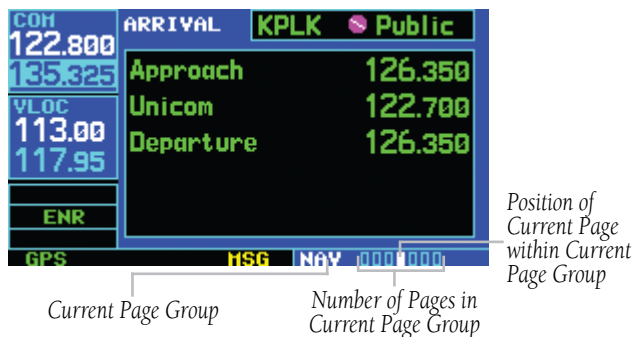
COM
122.800
135.325
VLOC
113.00
117.95
ENR
GPS
ARRIVAL
KPLK Public
Approach 126.350
Unicom 122.700
Departure 126.350
MSG NAV

Position of Current Page within Current Page Group

Current Page Group

Number of Pages in Current Page Group